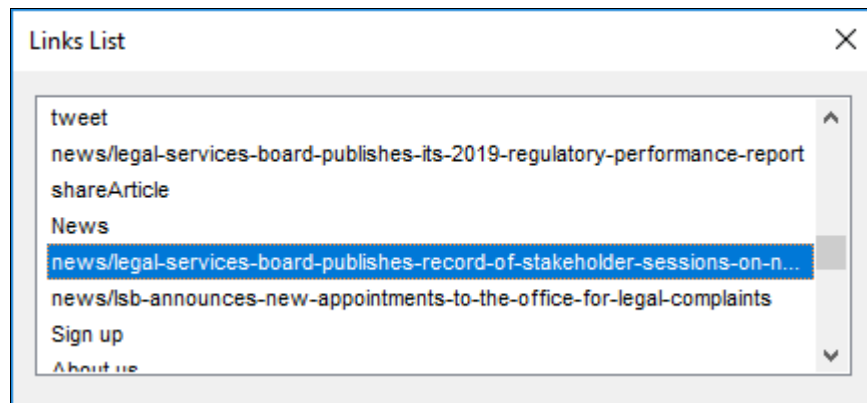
Links List

tweet
news/legal-services-board-publishes-its-2019-regulatory-performance-report
shareArticle
News
news/legal-services-board-publishes-record-of-stakeholder-sessions-on-n...
news/lsb-announces-new-appointments-to-the-office-for-legal-complaints
Sign up
About us